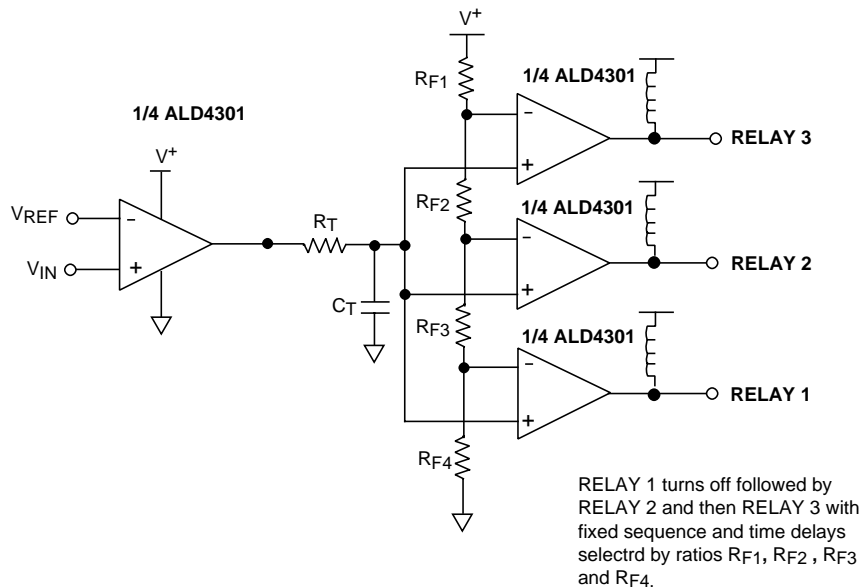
1/4 ALD4301

$V^+$

$V_{REF}$

–

+

$V_{IN}$

$R_T$

$C_T$

$V^+$

$R_{F1}$

1/4 ALD4301

–

+

RELAY 3

$R_{F2}$

1/4 ALD4301

–

+

RELAY 2

$R_{F3}$

1/4 ALD4301

–

+

RELAY 1

$R_{F4}$

RELAY 1 turns off followed by RELAY 2 and then RELAY 3 with fixed sequence and time delays selectrd by ratios $R_{F1}$, $R_{F2}$ , $R_{F3}$ and $R_{F4}$.